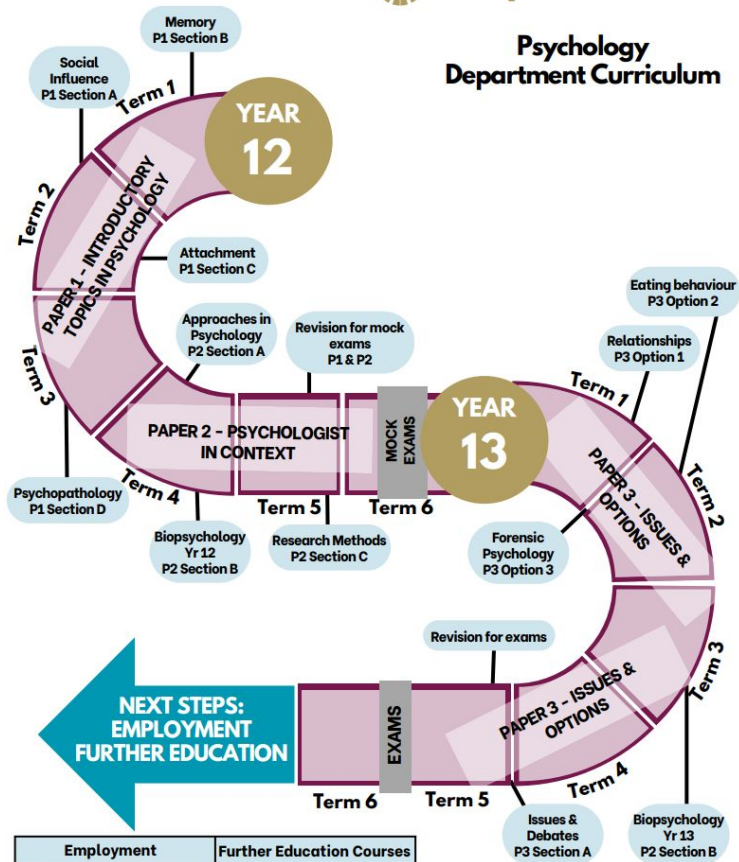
Psychology Department Curriculum

YEAR 12

Memory P1 Section B

Social Influence P1 Section A

Term 1

Term 2

PAPER 1 - INTRODUCTORY TOPICS IN PSYCHOLOGY

Attachment P1 Section C

Term 3

Approaches in Psychology P2 Section A

Revision for mock exams P1 & P2

PAPER 2 - PSYCHOLOGIST IN CONTEXT

MOCK EXAMS

Psychopathology P1 Section D

Term 4

Term 5

Term 6

Biopsychology Yr 12 P2 Section B

Research Methods P2 Section C

YEAR 13

Eating behaviour P3 Option 2

Relationships P3 Option 1

Term 1

Term 2

PAPER 3 - ISSUES & OPTIONS

Forensic Psychology P3 Option 3

Revision for exams

Term 3

PAPER 3 - ISSUES & OPTIONS

NEXT STEPS: EMPLOYMENT FURTHER EDUCATION

EXAMS

Term 6

Term 5

Term 4

Issues & Debates P3 Section A

Biopsychology Yr 13 P2 Section B

| Employment | Further Education Courses |
|---|---|